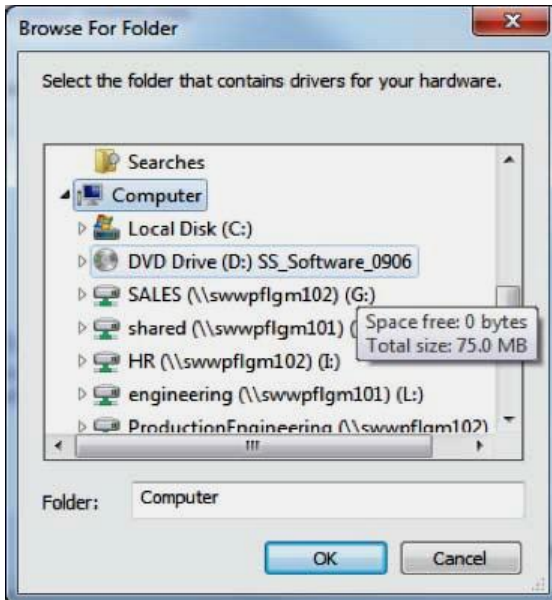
Browse For Folder

Select the folder that contains drivers for your hardware.

Searches
Computer
Local Disk (C:)
DVD Drive (D:) SS_Software_0906
SALES (\\swwpflgm102) (G:)
shared (\\swwpflgm101) (
Space free: 0 bytes
Total size: 75.0 MB
HR (\\swwpflgm102) (I:)
engineering (\\swwpflgm101) (L:)
ProductionEngineering (\\swwpflgm102)

Folder: Computer

OK
Cancel